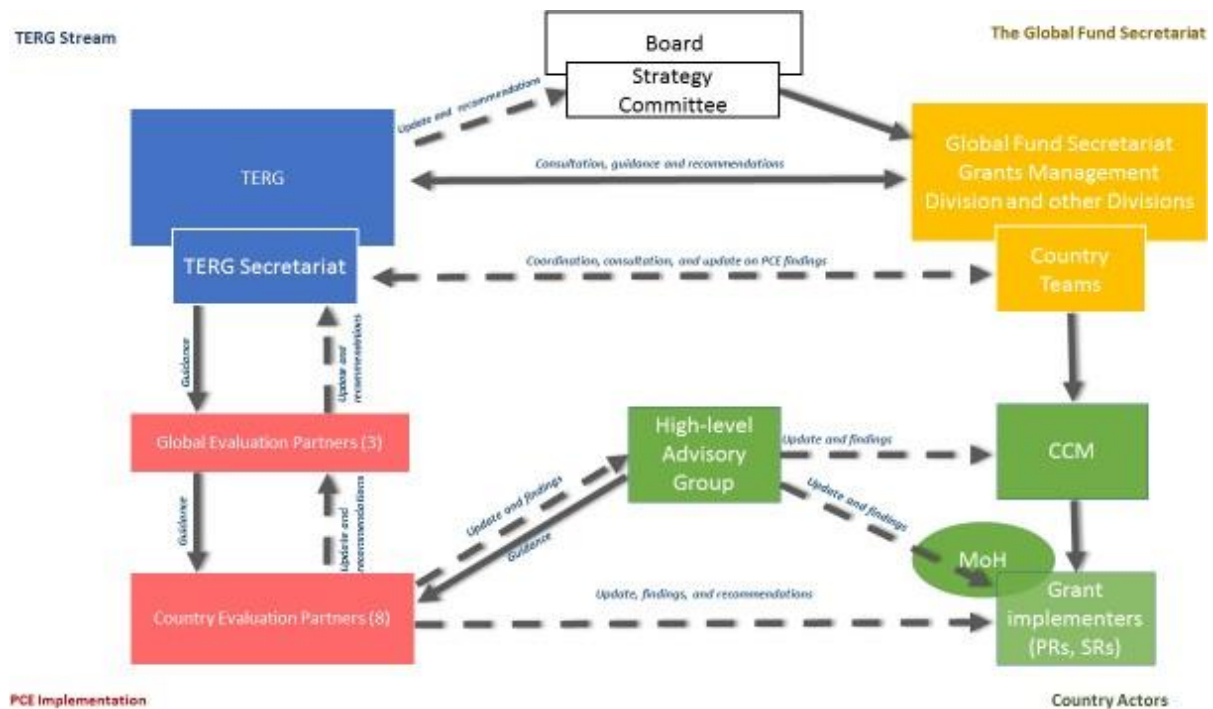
TERG Stream

Board

Strategy Committee

The Global Fund Secretariat

Update and recommendations

TERG

Consultation, guidance and recommendations

Global Fund Secretariat Grants Management Division and other Divisions

TERG Secretariat

Coordination, consultation, and update on PCE findings

Country Teams

Guidance

Update and recommendations

Global Evaluation Partners (3)

High-level Advisory Group

Update and findings

CCM

Guidance

Update and recommendations

Update and findings

Guidance

Update and findings

MoH

Country Evaluation Partners (8)

Update, findings, and recommendations

Grant implementers (PRs, SRs)

PCE Implementation

Country Actors